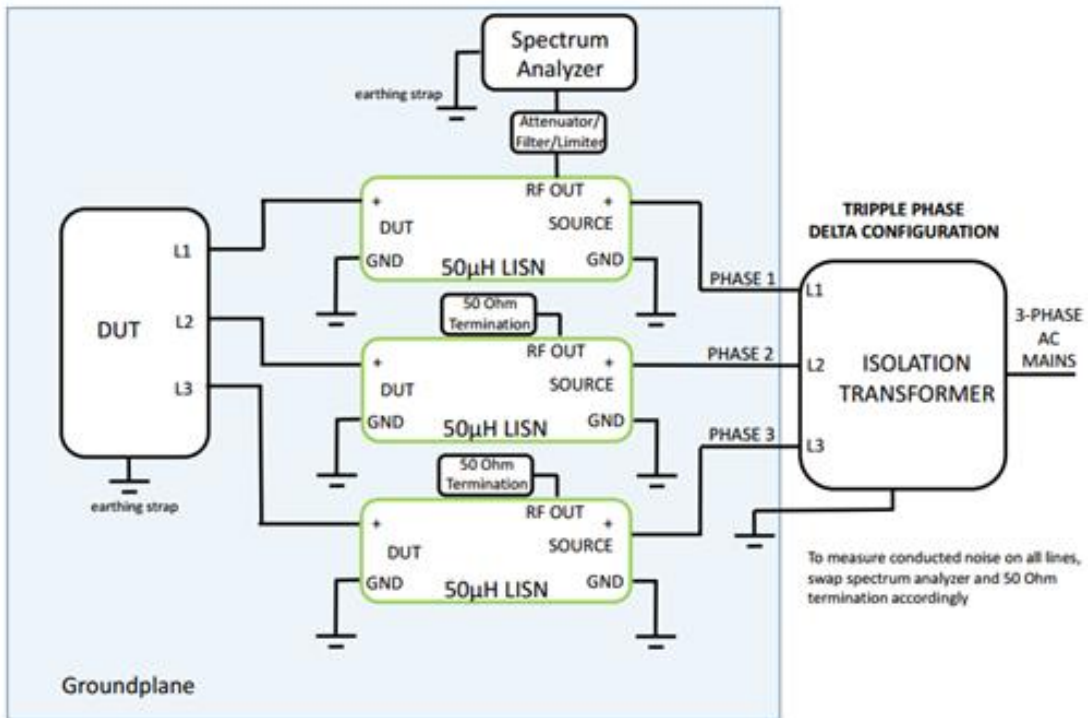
Spectrum Analyzer

earthing strap

Attenuator/ Filter/Limiter

TRIPPLE PHASE DELTA CONFIGURATION

DUT

L1

L2

L3

earthing strap

+ DUT
GND
RF OUT
+ SOURCE
GND
50µH LISN

50 Ohm Termination

+ DUT
GND
RF OUT
+ SOURCE
GND
50µH LISN

50 Ohm Termination

+ DUT
GND
RF OUT
+ SOURCE
GND
50µH LISN

PHASE 1

PHASE 2

PHASE 3

L1

L2

L3

ISOLATION TRANSFORMER

3-PHASE AC MAINS

To measure conducted noise on all lines, swap spectrum analyzer and 50 Ohm termination accordingly

Groundplane